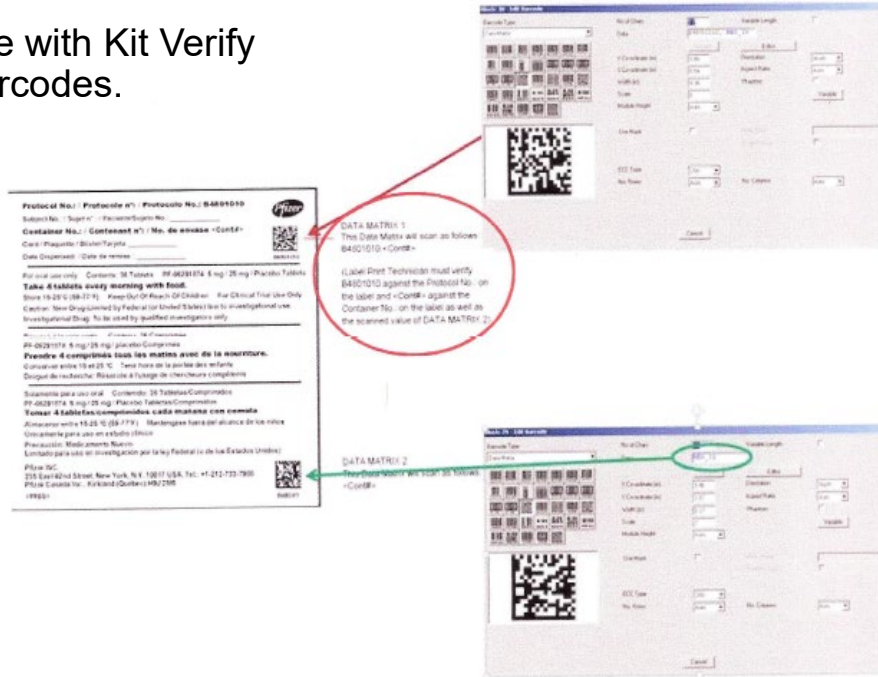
e with Kit Verify
rcodes.

Protocol No.: / Protocole n°: / Protocolo No.: B4801010

Subject No.: / Sujet n°: / Paciente/Sujeto No. ___________

Container No.: / Contenant n°: / No. de envase <Cont#>

Card / Plaquette / Blister/Tarjeta ___________

Date Dispensed: / Date de remise: ___________

For oral use only Contents: 36 Tablets PF-06291874 5 mg / 25 mg / Placebo Tablets

Take 4 tablets every morning with food.

Store 15-25°C (59-77°F) Keep Out Of Reach Of Children For Clinical Trial Use Only

Caution: New Drug-Limited by Federal (or United States) law to investigational use. Investigational Drug: To be used by qualified investigators only.

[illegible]

PF-06291874 5 mg / 25 mg / placebo Comprimés

Prendre 4 comprimés tous les matins avec de la nourriture.

Conserver entre 15 et 25 °C Tenir hors de la portée des enfants

Drogue de recherche: Réservée à l'usage de chercheurs compétents

Solamente para uso oral Contenido: 36 Tabletas/Comprimidos

PF-06291874 5 mg / 25 mg / Placebo Tabletas/Comprimidos

Tomar 4 tabletas/comprimidos cada mañana con comida

Almacenar entre 15-25 °C (59-77°F) Mantengase fuera del alcance de los niños

Únicamente para uso en estudio clínico

Precaución: Medicamento Nuevo

Limitado para uso en investigación por la ley Federal (o de los Estados Unidos)

Pfizer INC.

235 East 42nd Street, New York, N.Y. 10017 USA. Tel.: +1-212-733-7800

Pfizer Canada Inc., Kirkland (Quebec) H9J 2M5

<PRES>

DATA MATRIX 1
This Data Matrix will scan as follows:
B4801010<Cont#>

(Label Print Technician must verify B4801010 against the Protocol No., on the label and <Cont#> against the Container No., on the label as well as the scanned value of DATA MATRIX 2)

DATA MATRIX 2
This Data Matrix will scan as follows:
<Cont#>

Barcode Type
Data Matrix
No of Chars
Data
Variable Length
Edit
X Coordinate
Y Coordinate
Width
Scale
Module Height
Orientation
Aspect Ratio
Phantom
Variable
Use Mask
ECC Type
No. Rows
No. Columns
Cancel